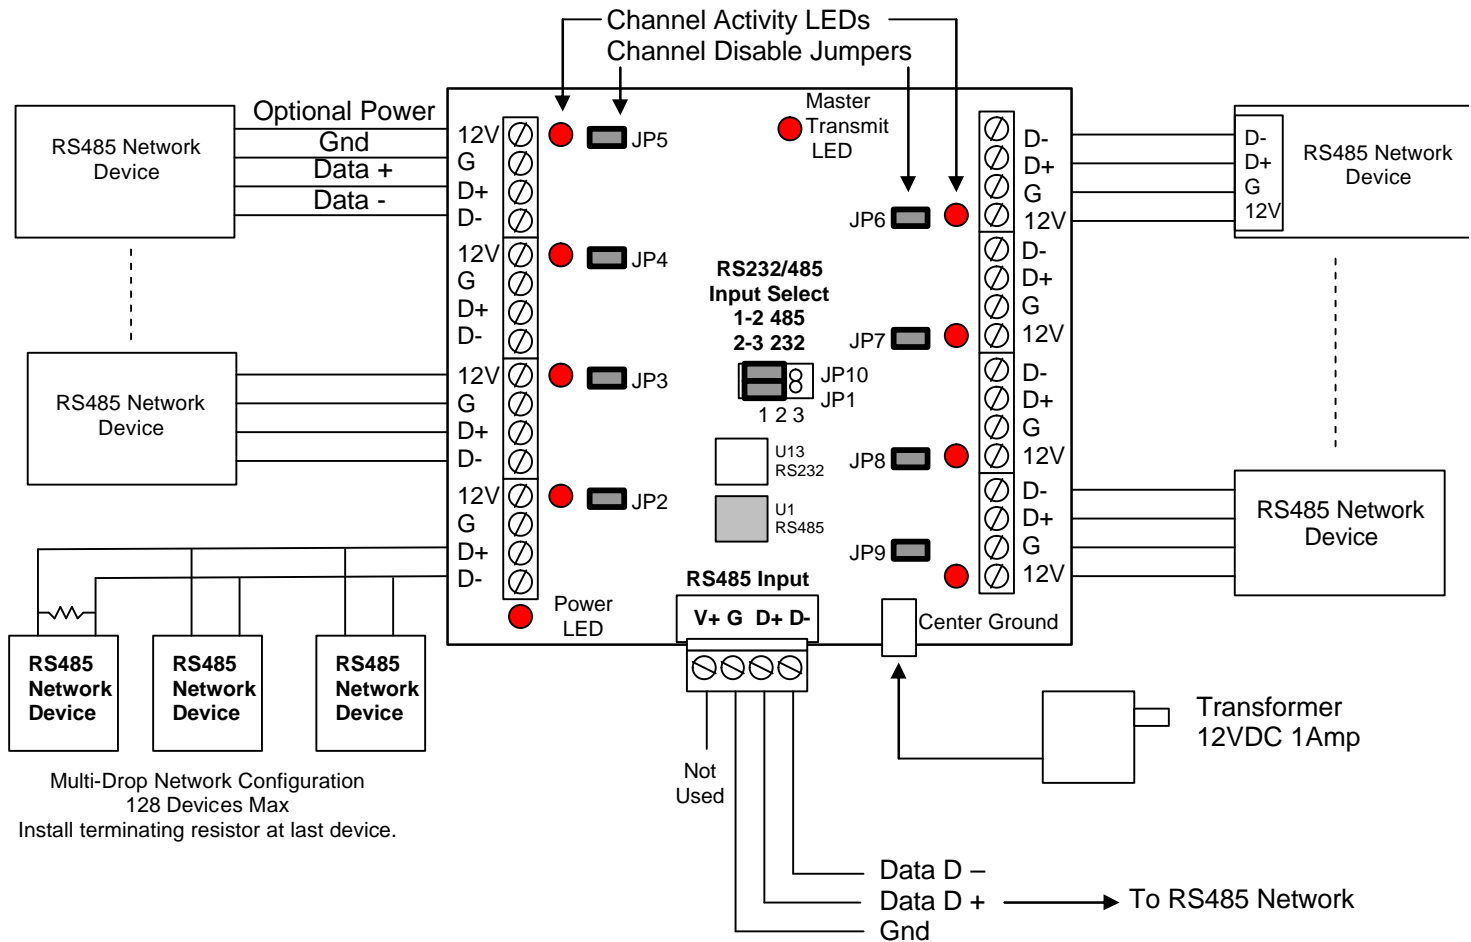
Channel Activity LEDs
Channel Disable Jumpers

Optional Power
Gnd
Data +
Data -

RS485 Network Device

Master Transmit LED

12V
G
D+
D-

JP5

D-
D+
G
12V

D-
D+
G
12V

RS485 Network Device

JP6

12V
G
D+
D-

JP4

RS232/485
Input Select
1-2 485
2-3 232

D-
D+
G
12V

JP7

RS485 Network Device

12V
G
D+
D-

JP3

JP10
JP1
1 2 3

D-
D+
G
12V

U13
RS232

JP8

12V
G
D+
D-

JP2

U1
RS485

D-
D+
G
12V

RS485 Network Device

JP9

RS485 Input

Power LED

V+ G D+ D-

Center Ground

RS485 Network Device

RS485 Network Device

RS485 Network Device

Transformer
12VDC 1Amp

Not Used

Multi-Drop Network Configuration
128 Devices Max
Install terminating resistor at last device.

Data D –
Data D +
Gnd

To RS485 Network